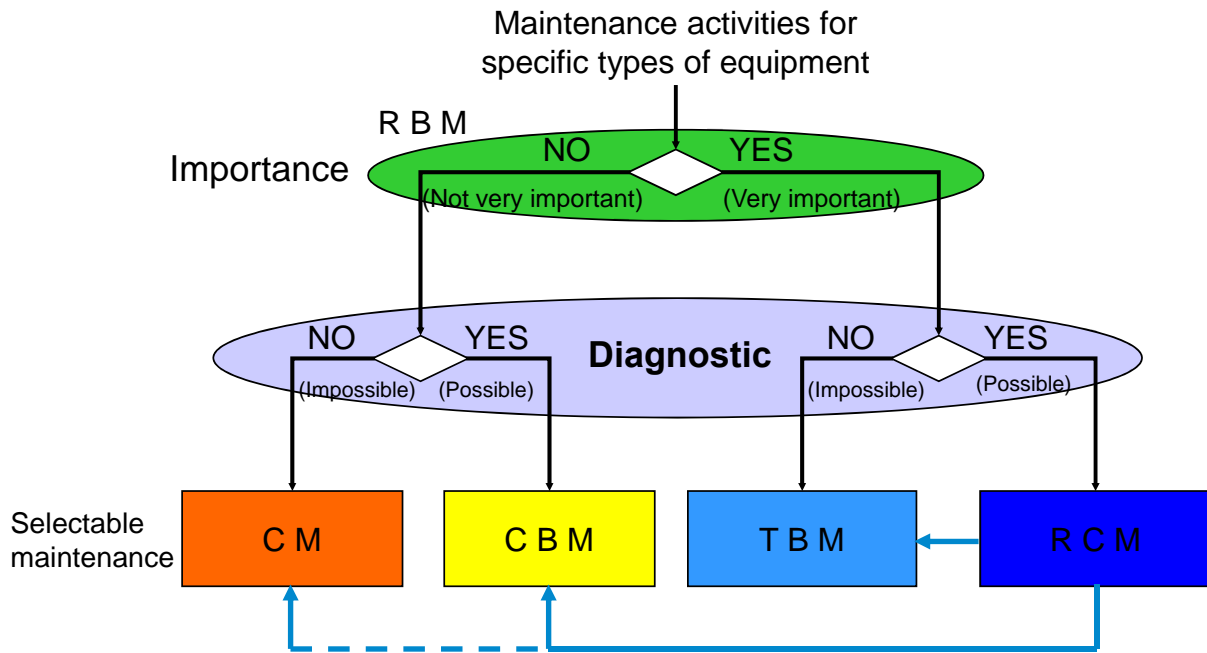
Maintenance activities for specific types of equipment

R B M

Importance

NO

YES

(Not very important)

(Very important)

NO

YES

Diagnostic

NO

YES

(Impossible)

(Possible)

(Impossible)

(Possible)

Selectable maintenance

C M

C B M

T B M

R C M